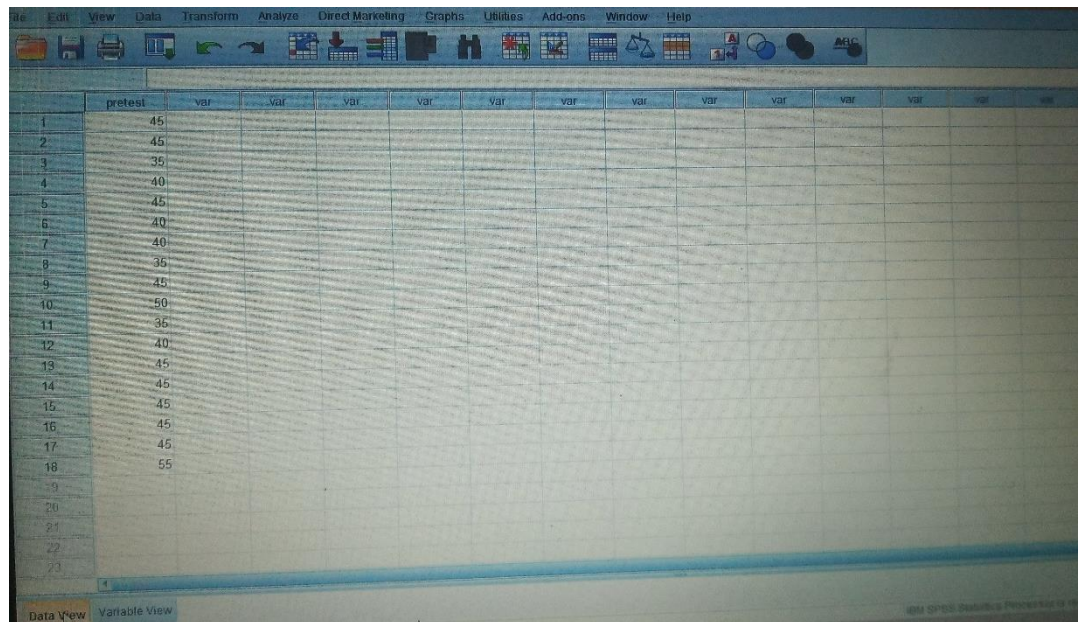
ile Edit View Data Transform Analyze Direct Marketing Graphs Utilities Add-ons Window Help

| | pretest | var | var | var | var | var | var | var | var | var | var | var | var | var |
|---|---|---|---|---|---|---|---|---|---|---|---|---|---|---|
| 1 | 45 | | | | | | | | | | | | | |
| 2 | 45 | | | | | | | | | | | | | |
| 3 | 35 | | | | | | | | | | | | | |
| 4 | 40 | | | | | | | | | | | | | |
| 5 | 45 | | | | | | | | | | | | | |
| 6 | 40 | | | | | | | | | | | | | |
| 7 | 40 | | | | | | | | | | | | | |
| 8 | 35 | | | | | | | | | | | | | |
| 9 | 45 | | | | | | | | | | | | | |
| 10 | 50 | | | | | | | | | | | | | |
| 11 | 35 | | | | | | | | | | | | | |
| 12 | 40 | | | | | | | | | | | | | |
| 13 | 45 | | | | | | | | | | | | | |
| 14 | 45 | | | | | | | | | | | | | |
| 15 | 45 | | | | | | | | | | | | | |
| 16 | 45 | | | | | | | | | | | | | |
| 17 | 45 | | | | | | | | | | | | | |
| 18 | 55 | | | | | | | | | | | | | |
| 19 | | | | | | | | | | | | | | |
| 20 | | | | | | | | | | | | | | |
| 21 | | | | | | | | | | | | | | |
| 22 | | | | | | | | | | | | | | |
| 23 | | | | | | | | | | | | | | |

Data View Variable View

IBM SPSS Statistics Processor is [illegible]